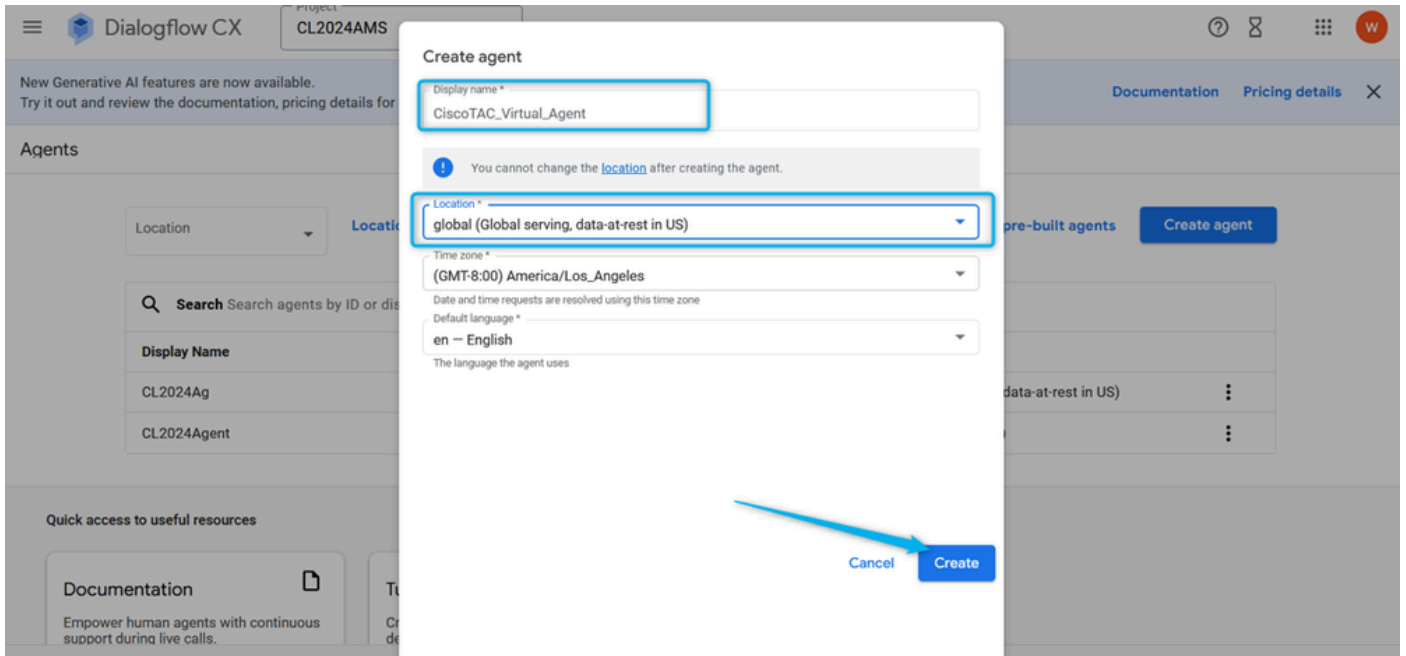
Dialogflow CX

Project
CL2024AMS

W

New Generative AI features are now available.
Try it out and review the documentation, pricing details for

Documentation Pricing details

Agents

Location

Locati

pre-built agents

Create agent

Search Search agents by ID or dis

Display Name

CL2024Ag

data-at-rest in US)

CL2024Agent

Quick access to useful resources

Documentation

Empower human agents with continuous support during live calls.

Tu

Cr
de

Create agent

Display name *
CiscoTAC_Virtual_Agent

You cannot change the location after creating the agent.

Location *
global (Global serving, data-at-rest in US)

Time zone *
(GMT-8:00) America/Los_Angeles
Date and time requests are resolved using this time zone

Default language *
en — English
The language the agent uses

Cancel Create